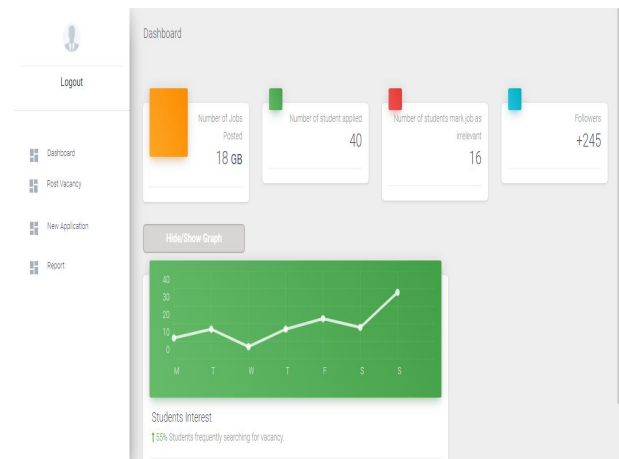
Logout

Dashboard

Post Vacancy

New Application

Report

Dashboard

Number of Jobs Posted

18 GB

Number of student applied

40

Number of students mark job as irrelevant

16

Followers

+245

Hide/Show Graph

40
30
20
10
0

M T W T F S S

Students Interest

↑55% Students frequently searching for vacancy.